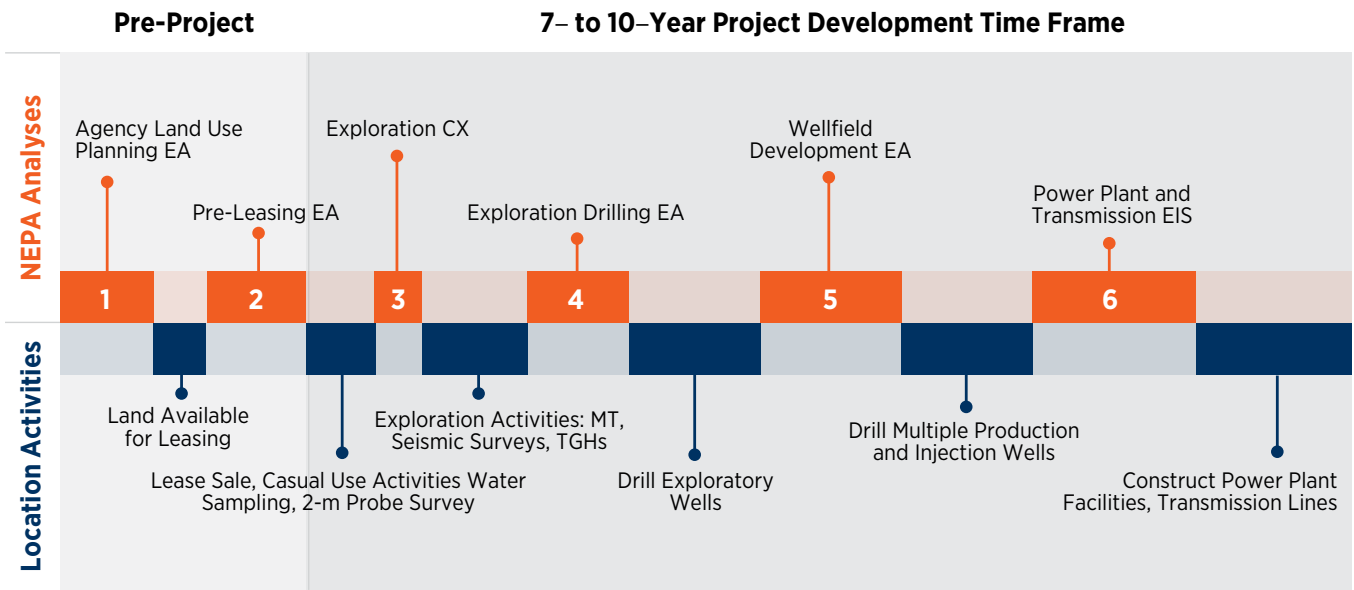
Pre-Project

7– to 10–Year Project Development Time Frame

NEPA Analyses

Agency Land Use Planning EA

Pre-Leasing EA

Exploration CX

Exploration Drilling EA

Wellfield Development EA

Power Plant and Transmission EIS

1

2

3

4

5

6

Location Activities

Land Available for Leasing

Lease Sale, Casual Use Activities Water Sampling, 2-m Probe Survey

Exploration Activities: MT, Seismic Surveys, TGHs

Drill Exploratory Wells

Drill Multiple Production and Injection Wells

Construct Power Plant Facilities, Transmission Lines